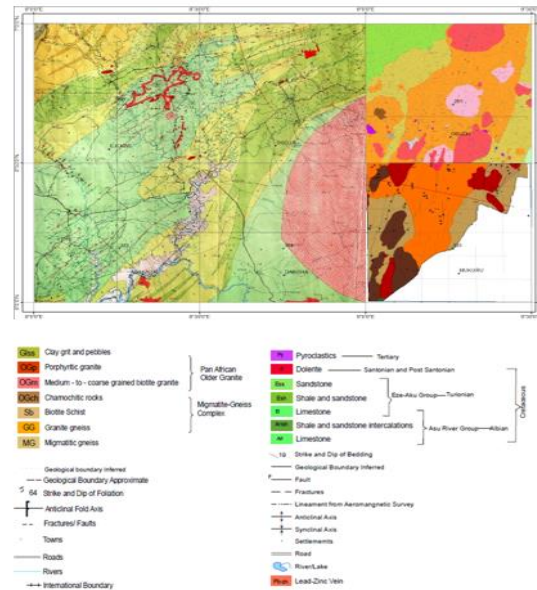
Gss Clay grit and pebbles
OGp Porphyritic granite
OGm Medium - to - coarse grained biotite granite
OGch Charnockitic rocks
Sb Biotite Schist
GG Granite gneiss
MG Migmatitic gneiss

Pan African Older Granite
Migmatite-Gneiss Complex

Geological boundary inferred
Geological Boundary Approximate
64 Strike and Dip of Foliation
Anticlinal Fold Axis
Fractures/ Faults
Towns
Roads
Rivers
International Boundary

Pc Pyroclastics — Tertiary
D Dolerite — Santonian and Post Santonian
Eza Sandstone
Ezs Shale and sandstone
Il Limestone
Eze-Aku Group — Turonian
Arsh Shale and sandstone intercalations
Al Limestone
Asu River Group — Albian
Cretaceous

10 Strike and Dip of Bedding
Geological Boundary Inferred
Fault
Fractures
Lineament from Aeromagnetic Survey
Anticlinal Axis
Synclinal Axis
Settlements
Road
River/Lake
Pb-zn Lead-Zinc Vein